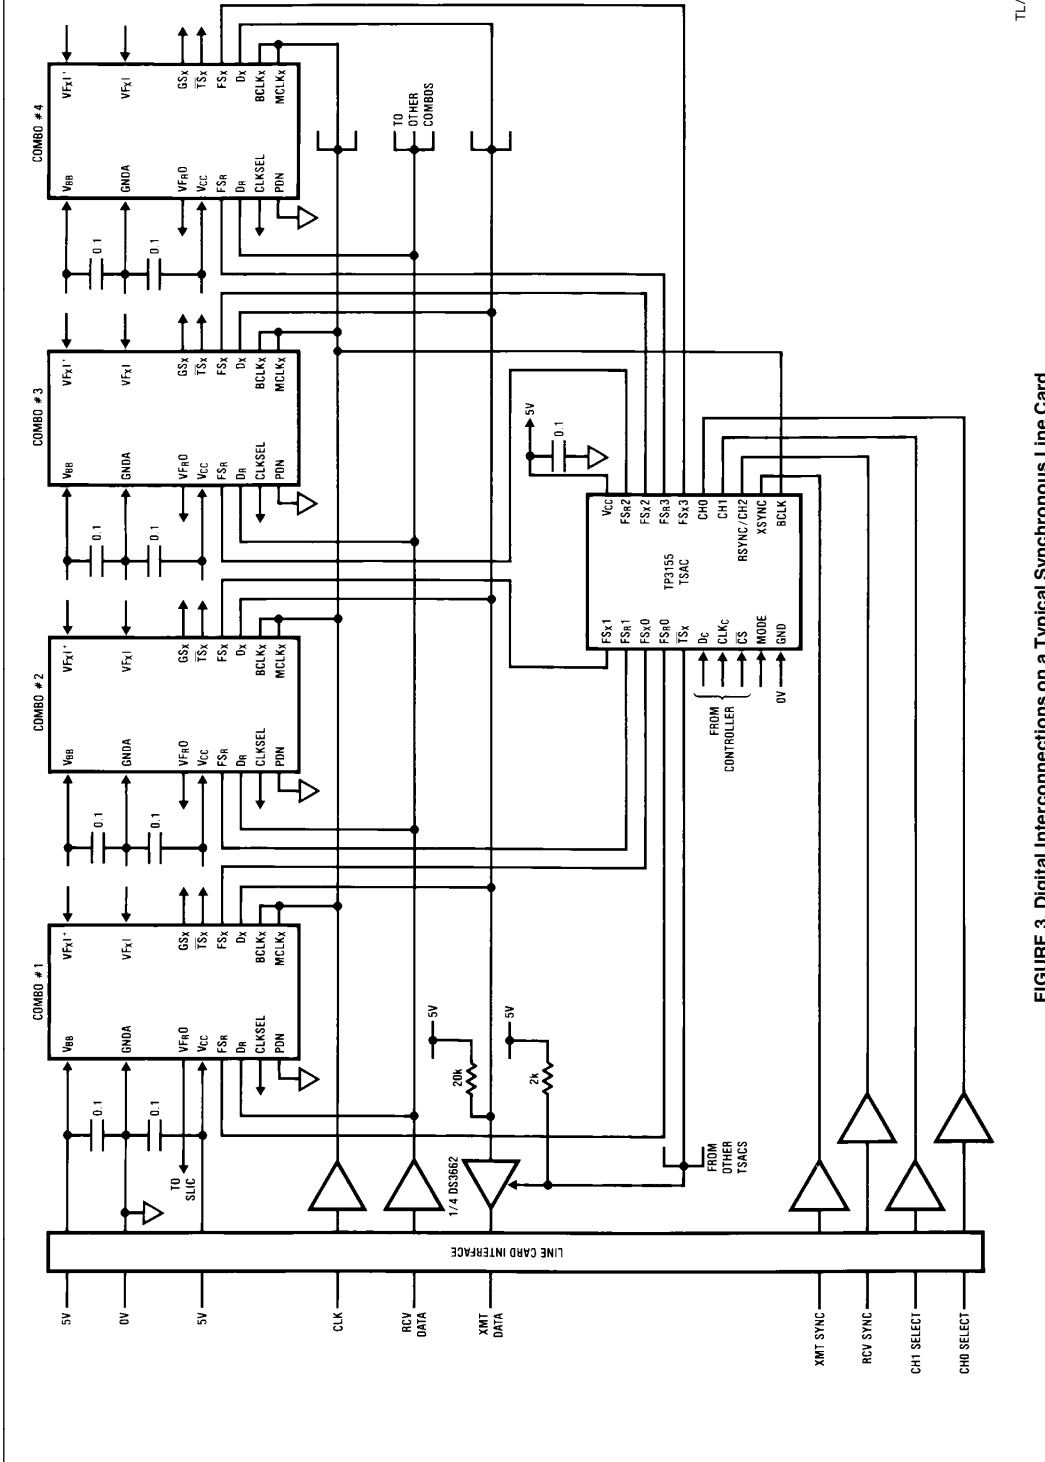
COMBO #1

$V_{BB}$

GNDA

$VF_RO$

$V_{CC}$

$FS_R$

$D_R$

CLKSEL

PDN

$VF_XI^+$

$VF_XI^-$

$GS_X$

$\overline{TS}_X$

$FS_X$

$D_X$

$BCLK_X$

$MCLK_X$

COMBO #2

$V_{BB}$

GNDA

$VF_RO$

$V_{CC}$

$FS_R$

$D_R$

CLKSEL

PDN

$VF_XI^+$

$VF_XI^-$

$GS_X$

$\overline{TS}_X$

$FS_X$

$D_X$

$BCLK_X$

$MCLK_X$

COMBO #3

$V_{BB}$

GNDA

$VF_RO$

$V_{CC}$

$FS_R$

$D_R$

CLKSEL

PDN

$VF_XI^+$

$VF_XI^-$

$GS_X$

$\overline{TS}_X$

$FS_X$

$D_X$

$BCLK_X$

$MCLK_X$

COMBO #4

$V_{BB}$

GNDA

$VF_RO$

$V_{CC}$

$FS_R$

$D_R$

CLKSEL

PDN

$VF_XI^+$

$VF_XI^-$

$GS_X$

$\overline{TS}_X$

$FS_X$

$D_X$

$BCLK_X$

$MCLK_X$

0.1

0.1

0.1

0.1

0.1

0.1

0.1

0.1

TO SLIC

TO OTHER COMBOS

5V

0.1

TP3155 TSAC

$FS_X1$

$FS_R1$

$FS_X0$

$FS_R0$

$\overline{TS}_X$

$D_C$

$CLK_C$

$\overline{CS}$

MODE

GND

$V_{CC}$

$FS_R2$

$FS_X2$

$FS_R3$

$FS_X3$

CH0

CH1

RSYNC/CH2

XSYNC

BCLK

FROM CONTROLLER

0V

5V

20k

5V

2k

1/4 DS3662

FROM OTHER TSACS

LINE CARD INTERFACE

5V

0V

5V

CLK

RCV DATA

XMT DATA

XMT SYNC

RCV SYNC

CH1 SELECT

CH0 SELECT

FIGURE 3. Digital Interconnections on a Typical Synchronous Line Card

TL/